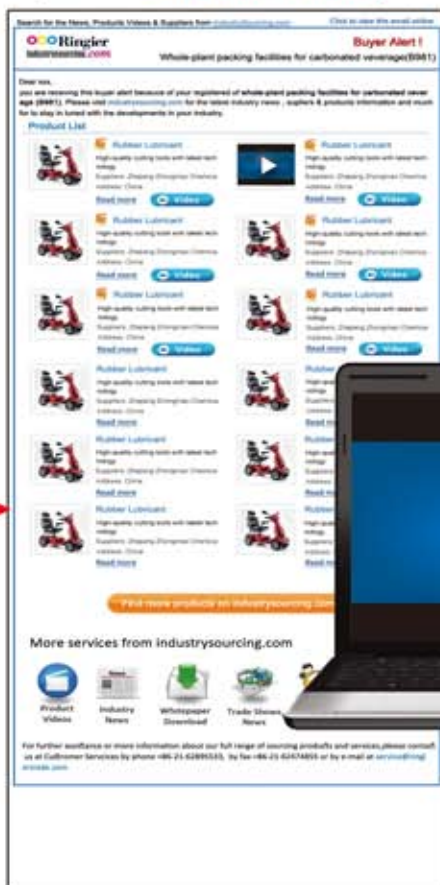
Search for the News, Products Videos & Suppliers from industrysourcing.com    Click to view the email online

Ringier industrysourcing.com    Buyer Alert !
Whole-plant packing facilities for carbonated veverage(B981)

Dear xxx,
you are receiving this buyer alert because of your registered of whole-plant packing facilities for carbonated veverage (B981). Please visit industrysourcing.com for the latest industry news , suppliers & products information and much for to stay in tuned with the developments in your industry.

Product List

Rubber Lubricant
High quality cutting tools with latest tech nology
Suppliers: Zhejiang Zhongnan Chemica
Address: China
Read more  Video

Rubber Lubricant
High quality cutting tools with latest tech nology
Suppliers: Zhejiang Zhongnan Chemica
Address: China
Read more  Video

Rubber Lubricant
High quality cutting tools with latest tech nology
Suppliers: Zhejiang Zhongnan Chemica
Address: China
Read more  Video

Rubber Lubricant
High quality cutting tools with latest tech nology
Suppliers: Zhejiang Zhongnan Chemica
Address: China
Read more  Video

Rubber Lubricant
High quality cutting tools with latest tech nology
Suppliers: Zhejiang Zhongnan Chemica
Address: China
Read more  Video

Rubber Lubricant
High quality cutting tools with latest tech nology
Suppliers: Zhejiang Zhongnan Chemica
Address: China
Read more  Video

Rubber Lubricant
High quality cutting tools with latest tech nology
Suppliers: Zhejiang Zhongnan Chemica
Address: China
Read more

Rubber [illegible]
Read more

Rubber Lubricant
High quality cutting tools with latest tech nology
Suppliers: Zhejiang Zhongnan Chemica
Address: China
Read more

Rubber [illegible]
Read more

Rubber Lubricant
High quality cutting tools with latest tech nology
Suppliers: Zhejiang Zhongnan Chemica
Address: China
Read more

Rubber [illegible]
Read more

Find more products on industrysourcing.com

More services from industrysourcing.com

Product Videos    Industry News    Whitepaper Download    Trade Shows News

For further assitance or more information about our full range of sourcing products and services,please contact us at CuBromer Services by phone +86-21-62895533, by fax +86-21-62474855 or by e-mail at service@ringierasia.com